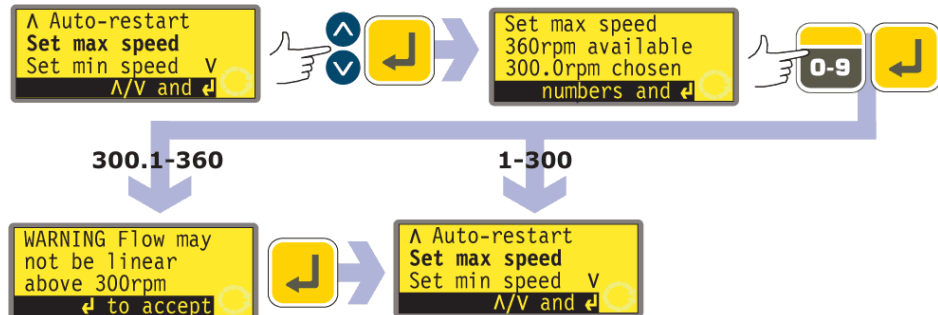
Λ Auto-restart
**Set max speed**
Set min speed V
Λ/V and ↵

0-9

Set max speed
360rpm available
300.0rpm chosen
numbers and ↵

300.1-360

1-300

WARNING Flow may
not be linear
above 300rpm
↵ to accept

Λ Auto-restart
**Set max speed**
Set min speed V
Λ/V and ↵